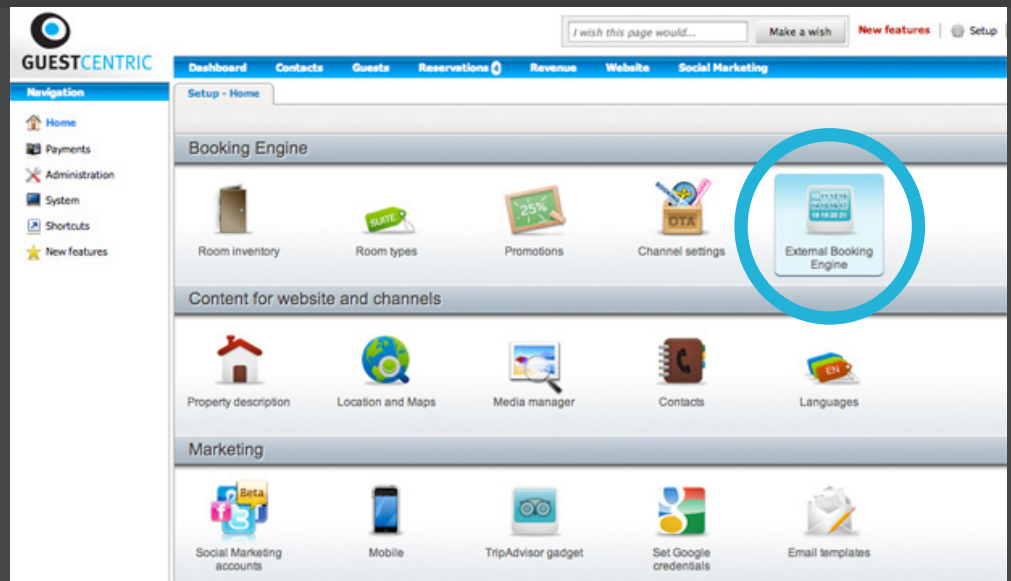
GUESTCENTRIC

I wish this page would...

Make a wish

New features

Setup

Dashboard Contacts Guests Reservations 4 Revenue Website Social Marketing

Navigation

Home

Payments

Administration

System

Shortcuts

New features

Setup - Home

Booking Engine

Room inventory

SUITE

Room types

25%

Promotions

OTA

Channel settings

External Booking Engine

Content for website and channels

Property description

Location and Maps

Media manager

Contacts

EN

Languages

Marketing

Beta

Social Marketing accounts

Mobile

TripAdvisor gadget

Set Google credentials

Email templates